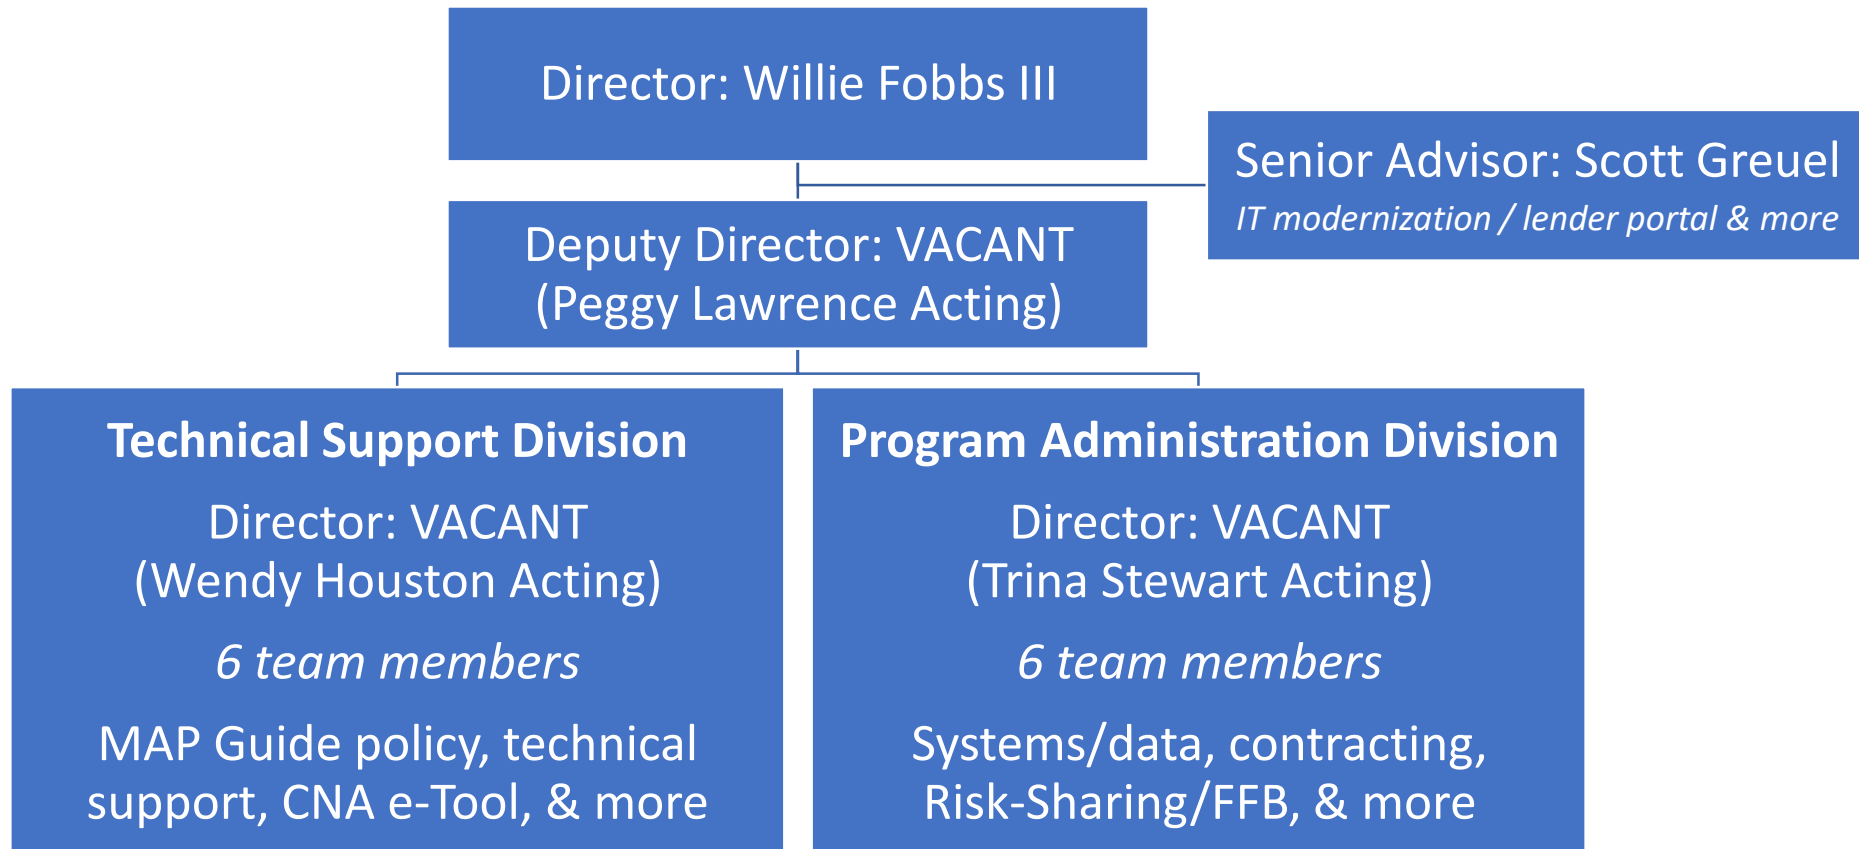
Director: Willie Fobbs III

Senior Advisor: Scott Greuel
IT modernization / lender portal & more

Deputy Director: VACANT
(Peggy Lawrence Acting)

Technical Support Division
Director: VACANT
(Wendy Houston Acting)
6 team members
MAP Guide policy, technical support, CNA e-Tool, & more

Program Administration Division
Director: VACANT
(Trina Stewart Acting)
6 team members
Systems/data, contracting, Risk-Sharing/FFB, & more